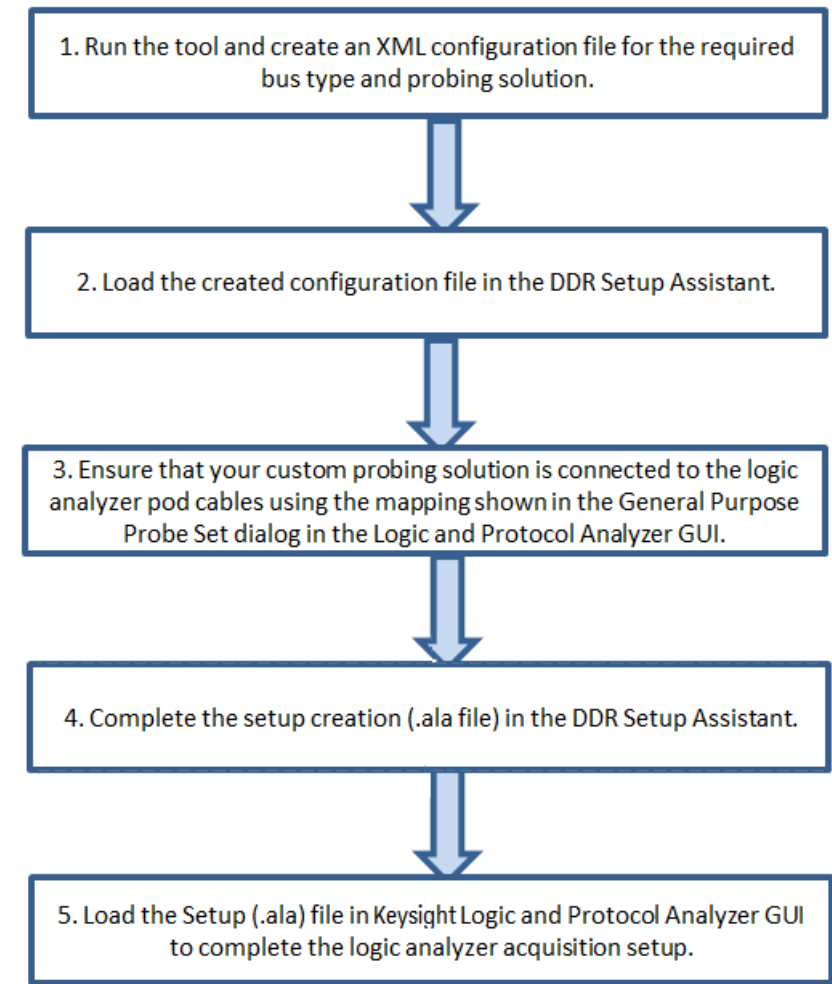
1. Run the tool and create an XML configuration file for the required bus type and probing solution.

2. Load the created configuration file in the DDR Setup Assistant.

3. Ensure that your custom probing solution is connected to the logic analyzer pod cables using the mapping shown in the General Purpose Probe Set dialog in the Logic and Protocol Analyzer GUI.

4. Complete the setup creation (.ala file) in the DDR Setup Assistant.

5. Load the Setup (.ala) file in Keysight Logic and Protocol Analyzer GUI to complete the logic analyzer acquisition setup.